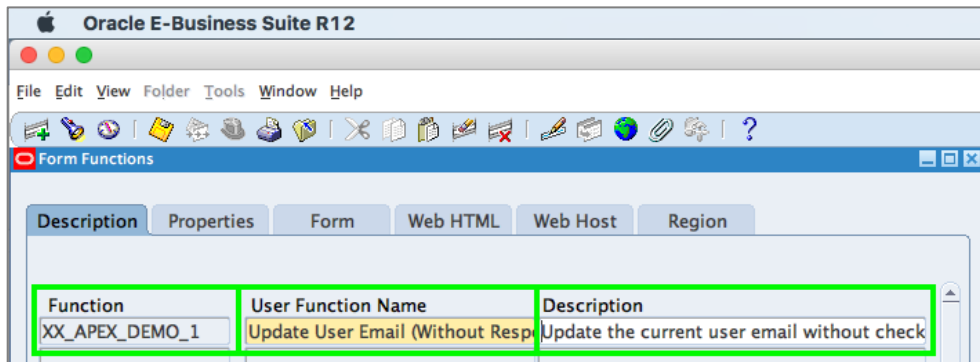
Oracle E-Business Suite R12

File Edit View Folder Tools Window Help

Form Functions

Description Properties Form Web HTML Web Host Region

| Function | User Function Name | Description |
|---|---|---|
| XX_APEX_DEMO_1 | Update User Email (Without Resp | Update the current user email without check |